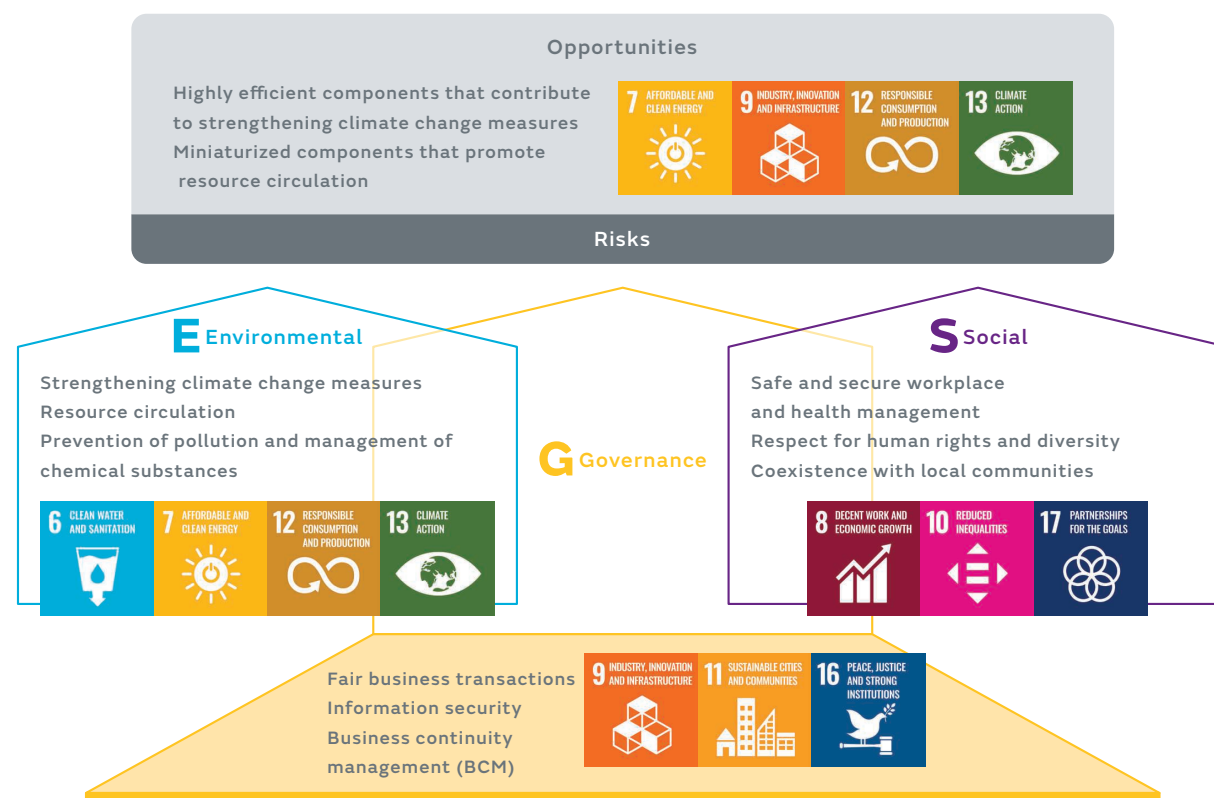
Opportunities

Highly efficient components that contribute to strengthening climate change measures
Miniaturized components that promote resource circulation

7 AFFORDABLE AND CLEAN ENERGY
9 INDUSTRY, INNOVATION AND INFRASTRUCTURE
12 RESPONSIBLE CONSUMPTION AND PRODUCTION
13 CLIMATE ACTION

Risks

E Environmental

Strengthening climate change measures
Resource circulation
Prevention of pollution and management of chemical substances

6 CLEAN WATER AND SANITATION
7 AFFORDABLE AND CLEAN ENERGY
12 RESPONSIBLE CONSUMPTION AND PRODUCTION
13 CLIMATE ACTION

G Governance

S Social

Safe and secure workplace and health management
Respect for human rights and diversity
Coexistence with local communities

8 DECENT WORK AND ECONOMIC GROWTH
10 REDUCED INEQUALITIES
17 PARTNERSHIPS FOR THE GOALS

Fair business transactions
Information security
Business continuity management (BCM)

9 INDUSTRY, INNOVATION AND INFRASTRUCTURE
11 SUSTAINABLE CITIES AND COMMUNITIES
16 PEACE, JUSTICE AND STRONG INSTITUTIONS